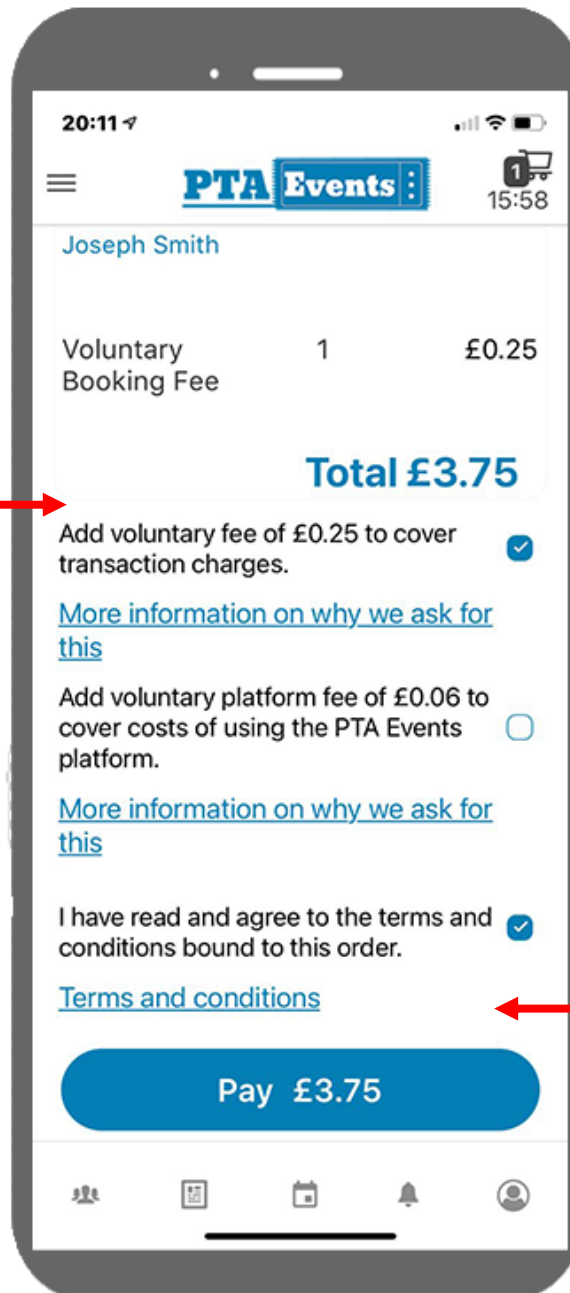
20:11

PTA Events

1
15:58

Joseph Smith

| Voluntary Booking Fee | 1 | £0.25 |
|---|---|---|

Total £3.75

Add voluntary fee of £0.25 to cover transaction charges.

More information on why we ask for this

Add voluntary platform fee of £0.06 to cover costs of using the PTA Events platform.

More information on why we ask for this

I have read and agree to the terms and conditions bound to this order.

Terms and conditions

Pay £3.75